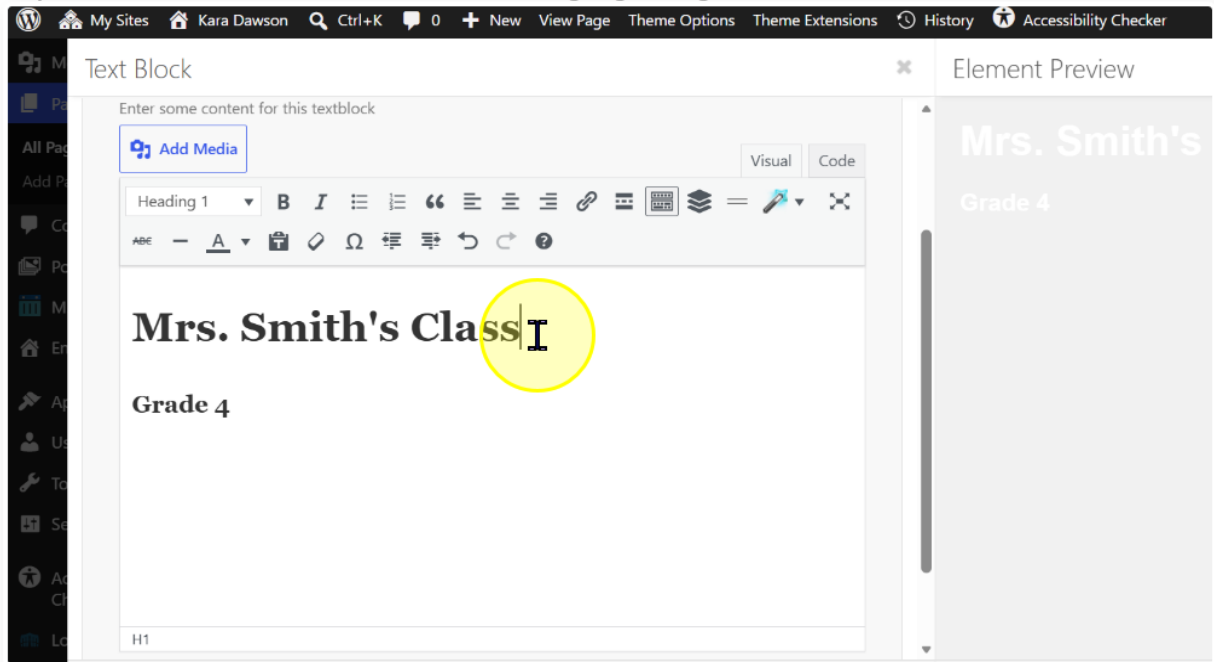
My Sites Kara Dawson Ctrl+K 0 New View Page Theme Options Theme Extensions History Accessibility Checker

M
Pa
All Pag
Add Pa
Co
Po
M
En
Ap
Us
To
Se
Ac Ch
Lo

Text Block

Enter some content for this textblock

Add Media

Visual Code

Heading 1

# Mrs. Smith's Class

**Grade 4**

H1

Element Preview

Mrs. Smith's

Grade 4